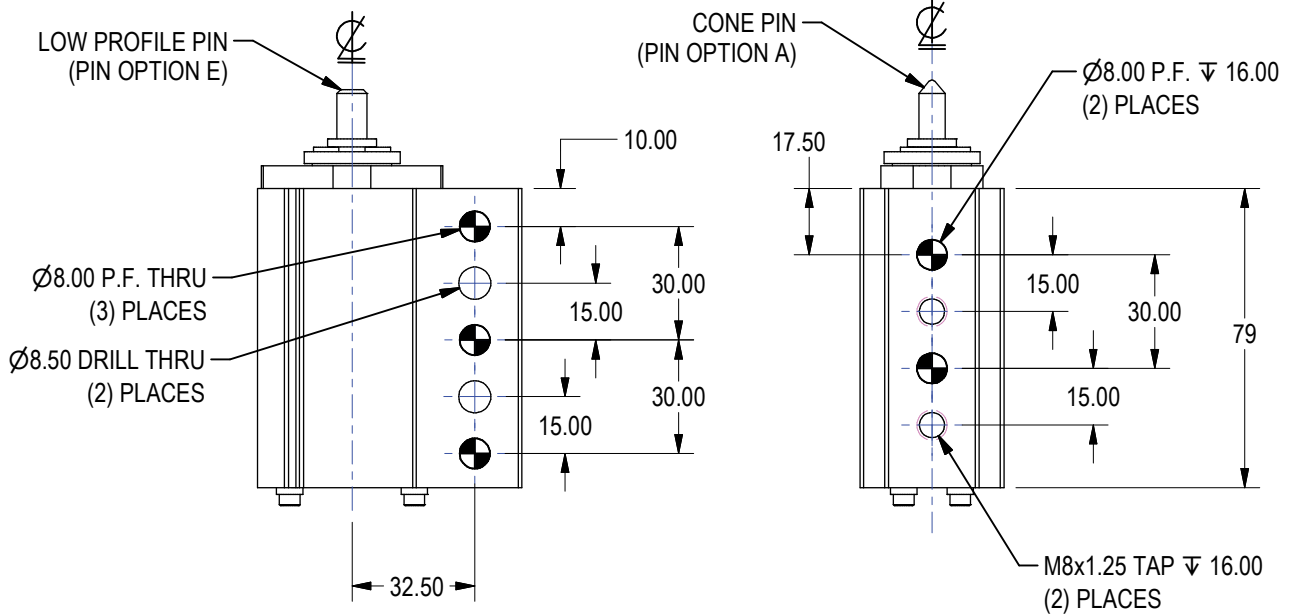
LOW PROFILE PIN
(PIN OPTION E)

CONE PIN
(PIN OPTION A)

$\varnothing$8.00 P.F. ↧ 16.00
(2) PLACES

10.00

17.50

$\varnothing$8.00 P.F. THRU
(3) PLACES

$\varnothing$8.50 DRILL THRU
(2) PLACES

30.00
15.00
30.00
15.00

15.00
30.00
79
15.00

32.50

M8x1.25 TAP ↧ 16.00
(2) PLACES